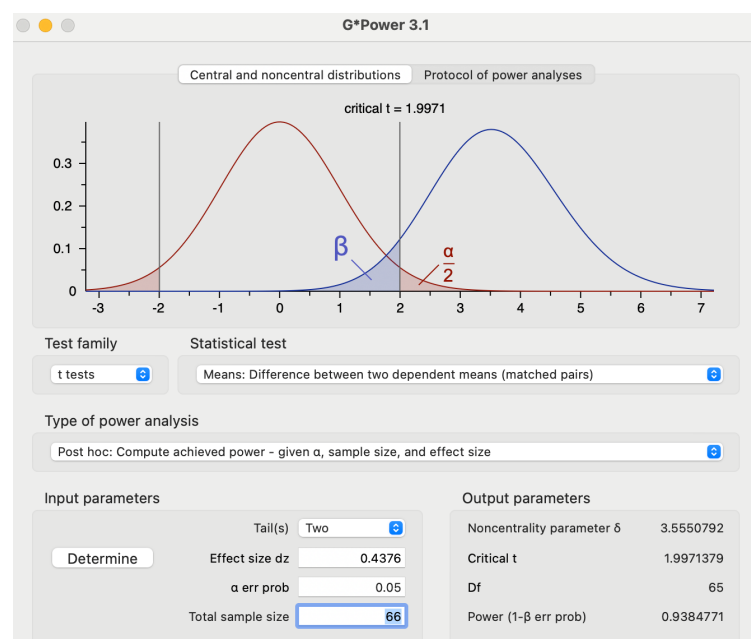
G*Power 3.1

Central and noncentral distributions | Protocol of power analyses

critical t = 1.9971

0.3
0.2
0.1
0
-3 -2 -1 0 1 2 3 4 5 6 7

β
$\frac{\alpha}{2}$

Test family
t tests

Statistical test
Means: Difference between two dependent means (matched pairs)

Type of power analysis
Post hoc: Compute achieved power - given α, sample size, and effect size

Input parameters
Tail(s) Two
Determine
Effect size dz 0.4376
α err prob 0.05
Total sample size 66

Output parameters
Noncentrality parameter δ 3.5550792
Critical t 1.9971379
Df 65
Power (1-β err prob) 0.9384771